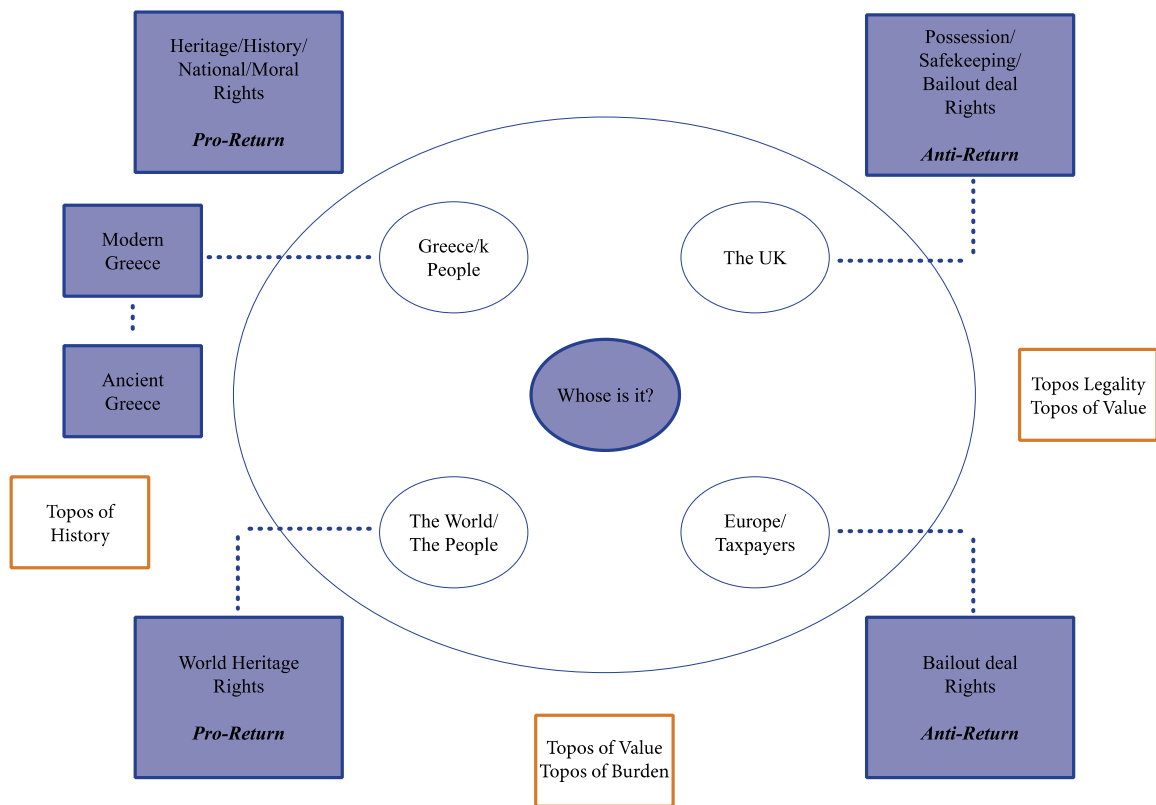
Heritage/History/ National/Moral Rights

*Pro-Return*

Possession/ Safekeeping/ Bailout deal Rights

*Anti-Return*

Modern Greece

Ancient Greece

Greece/k People

The UK

Whose is it?

Topos Legality
Topos of Value

Topos of History

The World/ The People

Europe/ Taxpayers

World Heritage Rights

*Pro-Return*

Bailout deal Rights

*Anti-Return*

Topos of Value
Topos of Burden